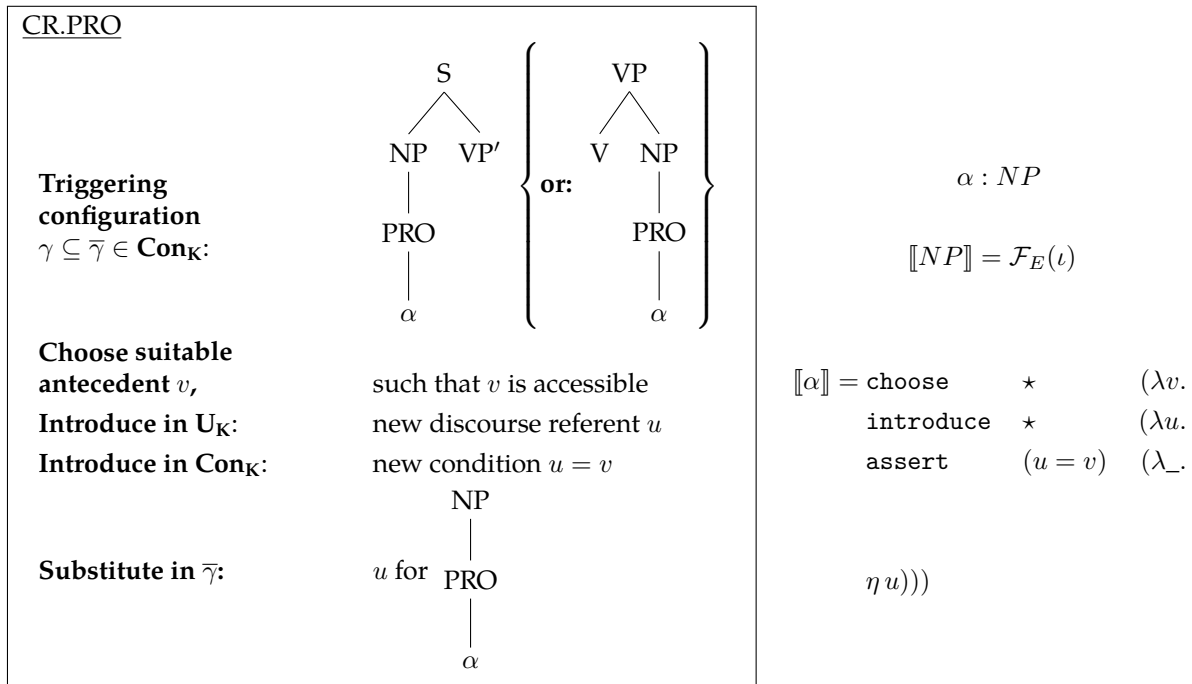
CR.PRO

S
NP VP′
PRO
$\alpha$

or:

VP
V NP
PRO
$\alpha$

**Triggering configuration** $\gamma \subseteq \overline{\gamma} \in$ **Con$_K$**:

$\alpha : NP$

$[\![NP]\!] = \mathcal{F}_E(\iota)$

**Choose suitable antecedent** $v$, such that $v$ is accessible

**Introduce in U$_K$**: new discourse referent $u$

**Introduce in Con$_K$**: new condition $u = v$

**Substitute in** $\overline{\gamma}$: $u$ for
NP
PRO
$\alpha$

$[\![\alpha]\!] =$ choose $\star$ $(\lambda v.$
introduce $\star$ $(\lambda u.$
assert $(u = v)$ $(\lambda\_.$

$\eta\, u)))$